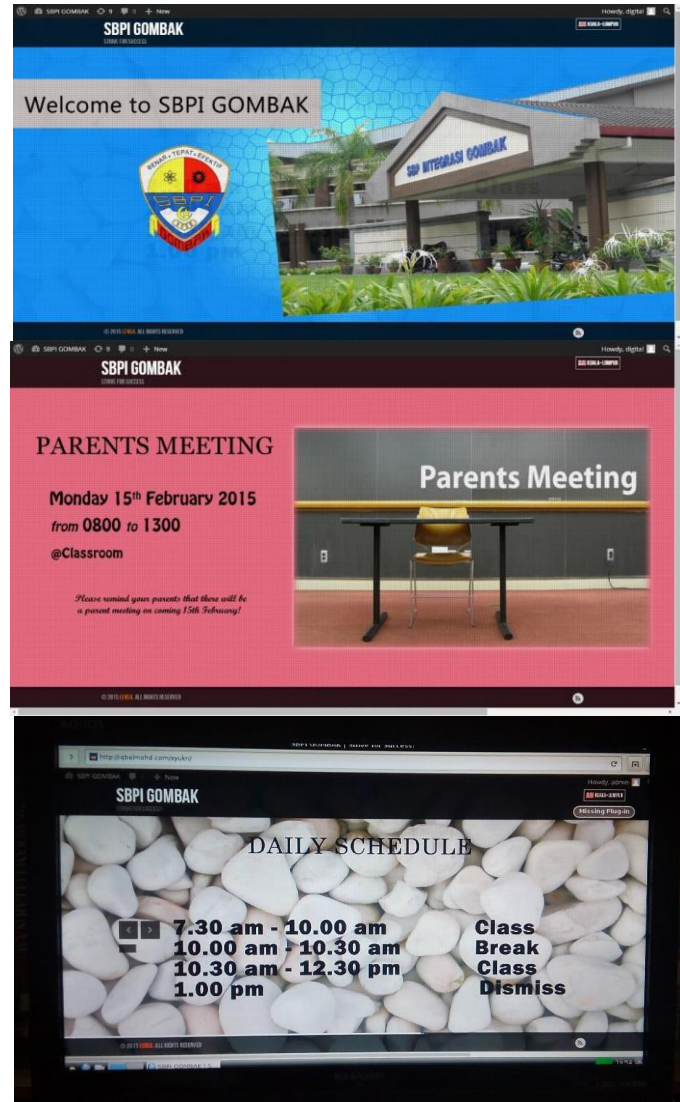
SBPI GOMBAK  9  0  + New  Howdy, digital

SBPI GOMBAK
STRIVE FOR SUCCESS

Welcome to SBPI GOMBAK

BENAR · TEPAT · EFEKTIF
SBPI
GOMBAK

SBP INTEGRASI GOMBAK

© 2015 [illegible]. ALL RIGHTS RESERVED

SBPI GOMBAK  9  0  + New  Howdy, digital

SBPI GOMBAK
STRIVE FOR SUCCESS

PARENTS MEETING

Monday 15th February 2015
from 0800 to 1300
@Classroom

Please remind your parents that there will be a parent meeting on coming 15th February!

Parents Meeting

© 2015 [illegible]. ALL RIGHTS RESERVED

SBPI GOMBAK | Strive for Success!
http://iqbalmohd.com/syukri/
SBPI GOMBAK  + New  Howdy, admin

SBPI GOMBAK
STRIVE FOR SUCCESS

Missing Plug-in

DAILY SCHEDULE

7.30 am - 10.00 am  Class
10.00 am - 10.30 am  Break
10.30 am - 12.30 pm  Class
1.00 pm  Dismiss

© 2015 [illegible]. ALL RIGHTS RESERVED